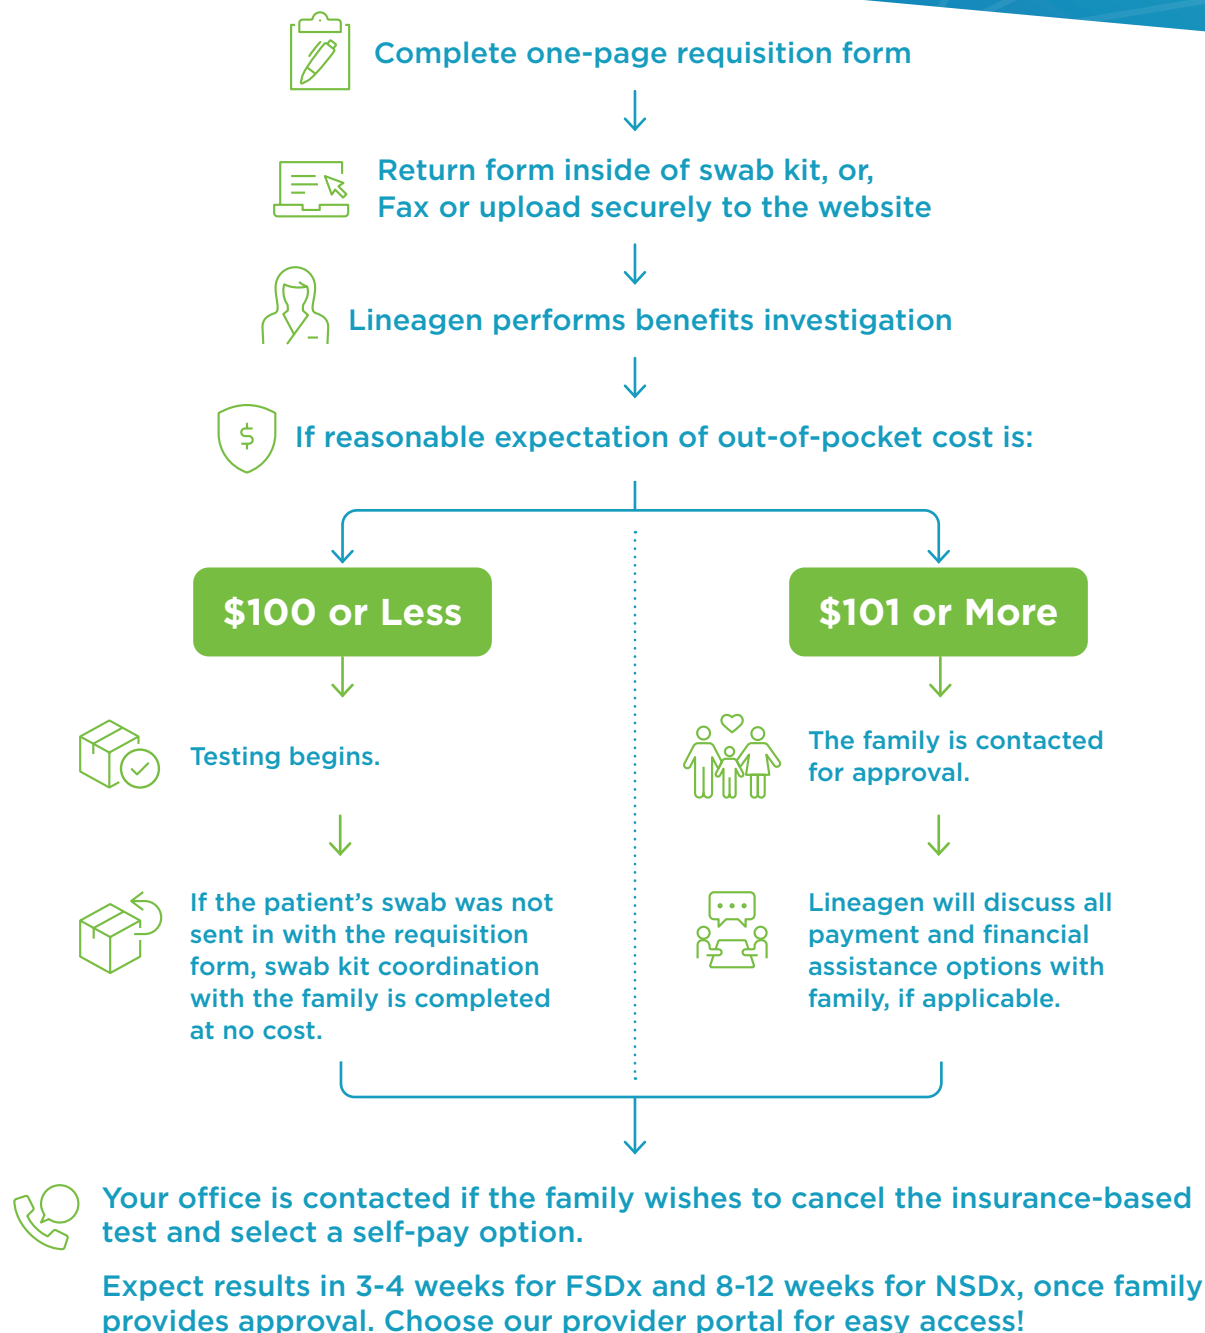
Complete one-page requisition form

Return form inside of swab kit, or,
Fax or upload securely to the website

Lineagen performs benefits investigation

If reasonable expectation of out-of-pocket cost is:

$100 or Less

$101 or More

Testing begins.

If the patient's swab was not sent in with the requisition form, swab kit coordination with the family is completed at no cost.

The family is contacted for approval.

Lineagen will discuss all payment and financial assistance options with family, if applicable.

Your office is contacted if the family wishes to cancel the insurance-based test and select a self-pay option.

Expect results in 3-4 weeks for FSDx and 8-12 weeks for NSDx, once family provides approval. Choose our provider portal for easy access!